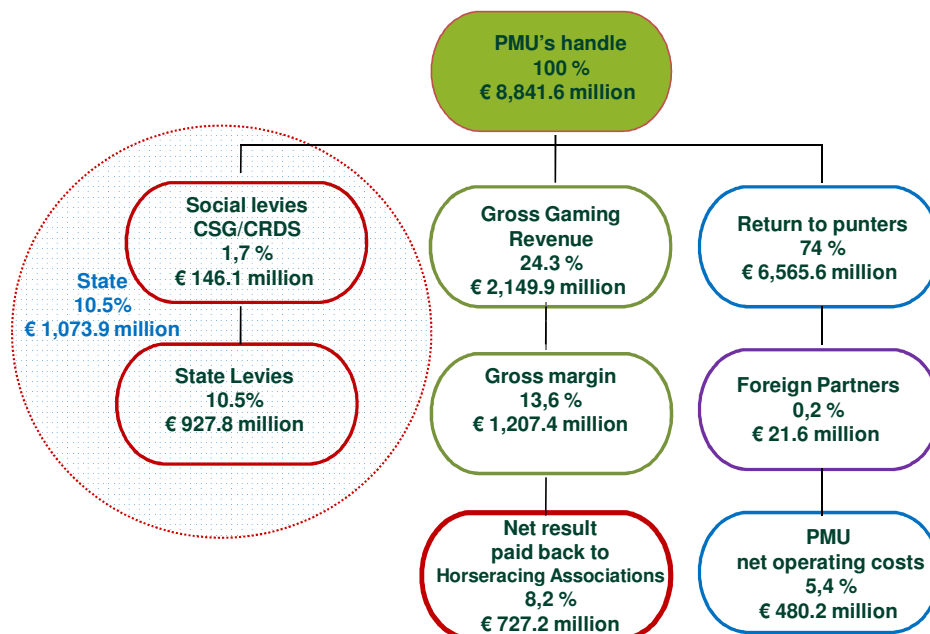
PMU's handle
100 %
€ 8,841.6 million

State
10.5%
€ 1,073.9 million

Social levies
CSG/CRDS
1,7 %
€ 146.1 million

State Levies
10.5%
€ 927.8 million

Gross Gaming Revenue
24.3 %
€ 2,149.9 million

Gross margin
13,6 %
€ 1,207.4 million

Net result paid back to Horseracing Associations
8,2 %
€ 727.2 million

Return to punters
74 %
€ 6,565.6 million

Foreign Partners
0,2 %
€ 21.6 million

PMU
net operating costs
5,4 %
€ 480.2 million